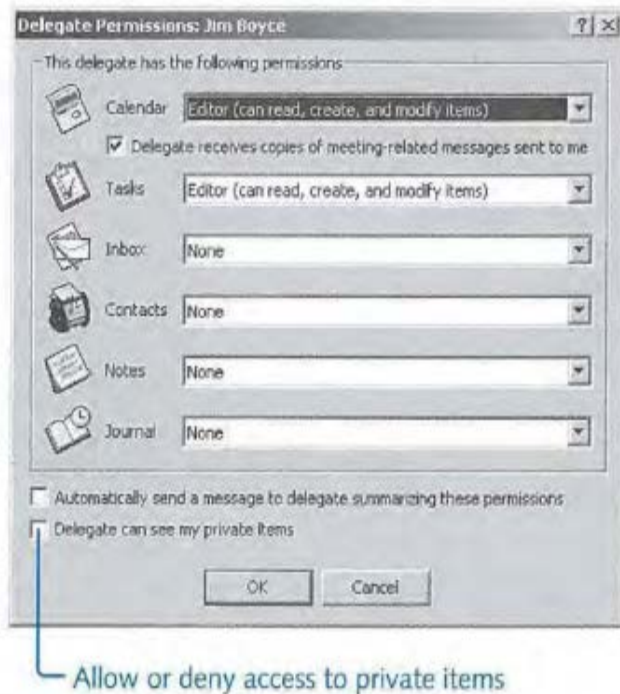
Delegate Permissions: Jim Boyce

?
×

This delegate has the following permissions

Calendar
Editor (can read, create, and modify items)

Delegate receives copies of meeting-related messages sent to me

Tasks
Editor (can read, create, and modify items)

Inbox
None

Contacts
None

Notes
None

Journal
None

Automatically send a message to delegate summarizing these permissions

Delegate can see my private items

OK
Cancel

Allow or deny access to private items